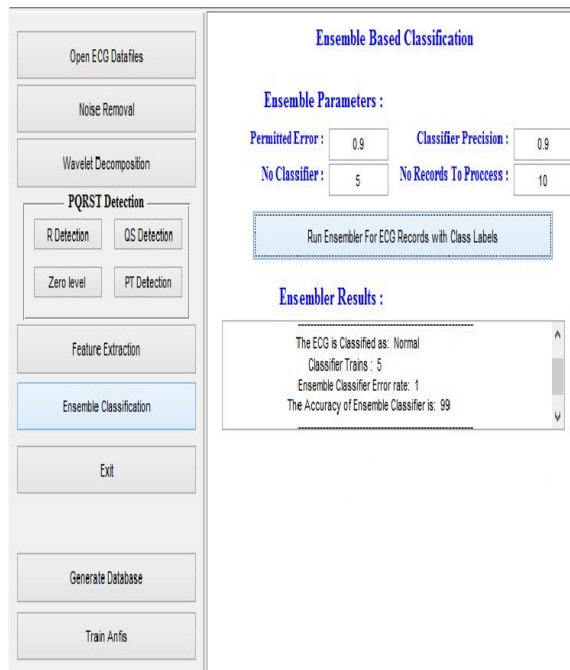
Open ECG Datafiles

Noise Removal

Wavelet Decomposition

PQRST Detection

R Detection

QS Detection

Zero level

PT Detection

Feature Extraction

Ensemble Classification

Exit

Generate Database

Train Anfis

Ensemble Based Classification

Ensemble Parameters :

Permitted Error : 0.9

Classifier Precision : 0.9

No Classifier : 5

No Records To Proccess : 10

Run Ensembler For ECG Records with Class Labels

Ensembler Results :

The ECG is Classified as: Normal
Classifier Trains : 5
Ensemble Classifier Error rate: 1
The Accuracy of Ensemble Classifier is: 99